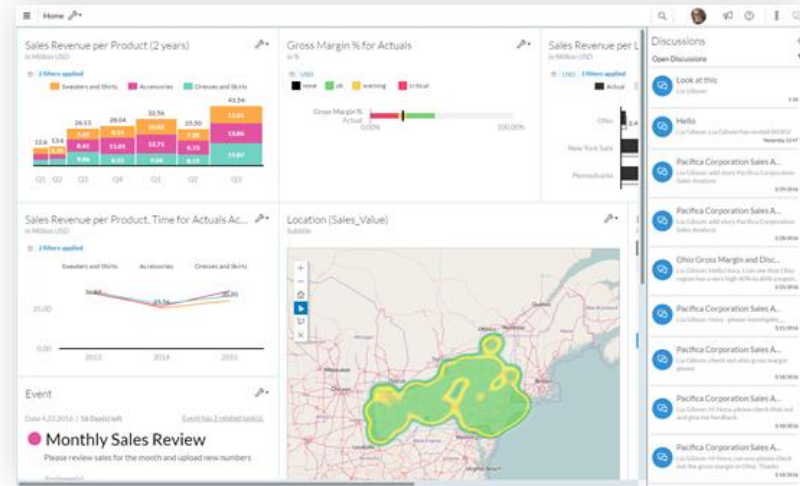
Home

Sales Revenue per Product (2 years)
in Million USD
2 filters applied
Sweaters and Shirts
Accessories
Dresses and Skirts

Q1 Q2 Q3 Q4 Q1 Q2 Q3

Gross Margin % for Actuals
in %
USD
none
ok
warning
critical
Gross Margin % Actual
0.00%
100.00%

Sales Revenue per L
USD
2 filters applied
Actual
Ohio
New York Sale
Pennsylvania

Sales Revenue per Product, Time for Actuals Ac...
in Million USD
2 filters applied
Sweaters and Shirts
Accessories
Dresses and Skirts
25.00
0.00
2013
2014
2015

Location (Sales_Value)
Subtitle

Event
Date 4.22.2016 | 16 Day(s) left
Event has 2 related task(s)
Monthly Sales Review
Please review sales for the month and upload new numbers

Discussions
Open Discussions
Look at this
Lia Gibson
Hello
Lia Gibson: Lia Gibson has invited INDEV
Pacifica Corporation Sales A...
Pacifica Corporation Sales A...
Ohio Gross Margin and Disc...
Pacifica Corporation Sales A...
Pacifica Corporation Sales A...
Pacifica Corporation Sales A...
Pacifica Corporation Sales A...